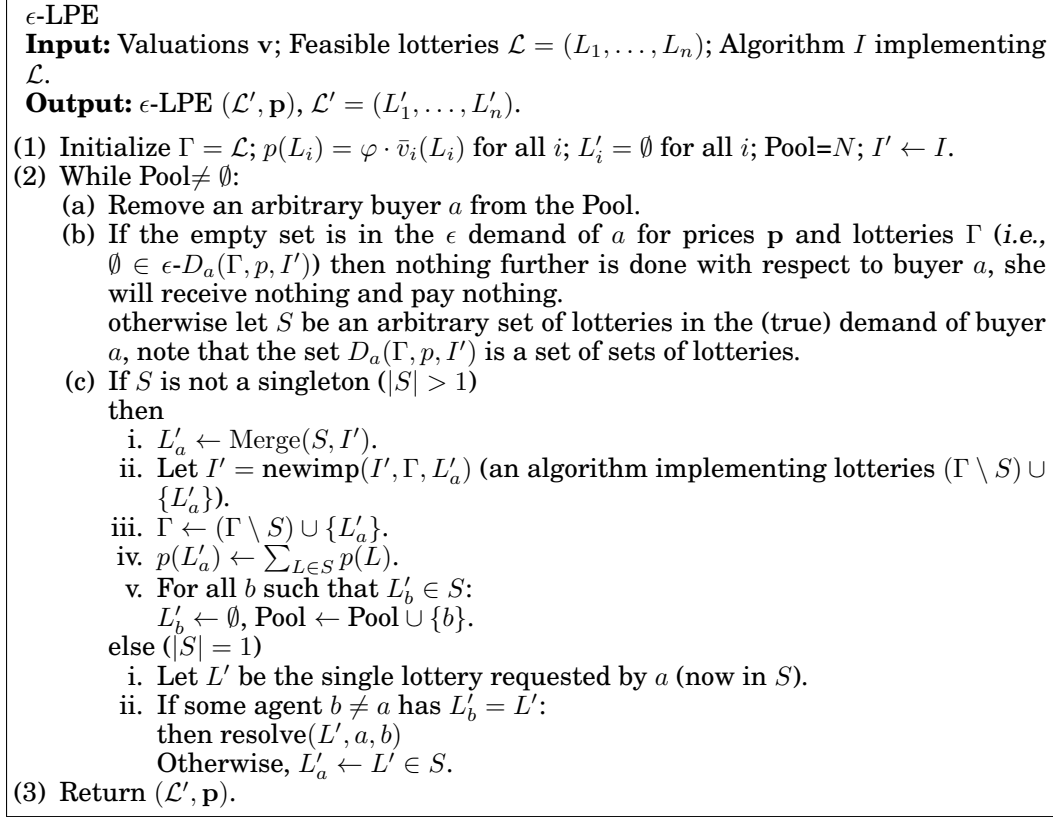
$\epsilon$-LPE
**Input:** Valuations $\mathbf{v}$; Feasible lotteries $\mathcal{L} = (L_1, \ldots, L_n)$; Algorithm $I$ implementing $\mathcal{L}$.
**Output:** $\epsilon$-LPE $(\mathcal{L}', \mathbf{p})$, $\mathcal{L}' = (L'_1, \ldots, L'_n)$.

(1) Initialize $\Gamma = \mathcal{L}$; $p(L_i) = \varphi \cdot \bar{v}_i(L_i)$ for all $i$; $L'_i = \emptyset$ for all $i$; Pool=$N$; $I' \leftarrow I$.
(2) While Pool$\neq \emptyset$:
(a) Remove an arbitrary buyer $a$ from the Pool.
(b) If the empty set is in the $\epsilon$ demand of $a$ for prices $\mathbf{p}$ and lotteries $\Gamma$ (*i.e.,* $\emptyset \in \epsilon\text{-}D_a(\Gamma, p, I')$) then nothing further is done with respect to buyer $a$, she will receive nothing and pay nothing.
otherwise let $S$ be an arbitrary set of lotteries in the (true) demand of buyer $a$, note that the set $D_a(\Gamma, p, I')$ is a set of sets of lotteries.
(c) If $S$ is not a singleton ($|S| > 1$)
then
i. $L'_a \leftarrow \mathrm{Merge}(S, I')$.
ii. Let $I' = \mathrm{newimp}(I', \Gamma, L'_a)$ (an algorithm implementing lotteries $(\Gamma \setminus S) \cup \{L'_a\}$).
iii. $\Gamma \leftarrow (\Gamma \setminus S) \cup \{L'_a\}$.
iv. $p(L'_a) \leftarrow \sum_{L \in S} p(L)$.
v. For all $b$ such that $L'_b \in S$:
$L'_b \leftarrow \emptyset$, Pool $\leftarrow$ Pool $\cup \{b\}$.
else ($|S| = 1$)
i. Let $L'$ be the single lottery requested by $a$ (now in $S$).
ii. If some agent $b \neq a$ has $L'_b = L'$:
then resolve$(L', a, b)$
Otherwise, $L'_a \leftarrow L' \in S$.
(3) Return $(\mathcal{L}', \mathbf{p})$.